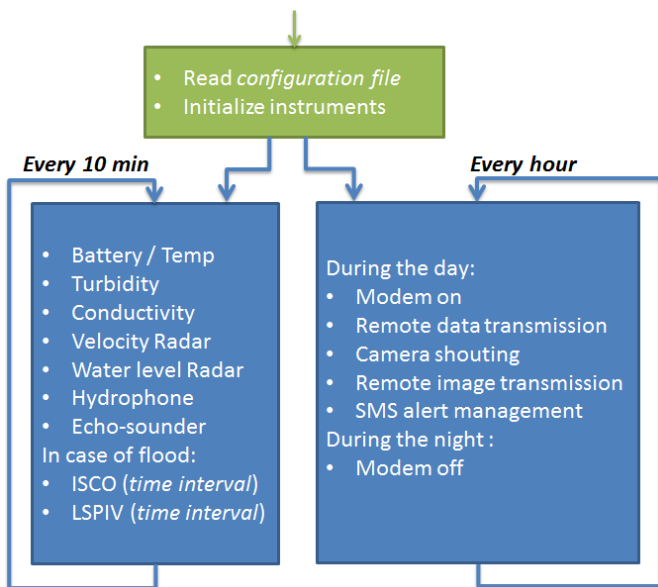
- Read configuration file
- Initialize instruments

Every 10 min

- Battery / Temp
- Turbidity
- Conductivity
- Velocity Radar
- Water level Radar
- Hydrophone
- Echo-sounder

In case of flood:
- ISCO (time interval)
- LSPIV (time interval)

Every hour

During the day:
- Modem on
- Remote data transmission
- Camera shouting
- Remote image transmission
- SMS alert management

During the night :
- Modem off